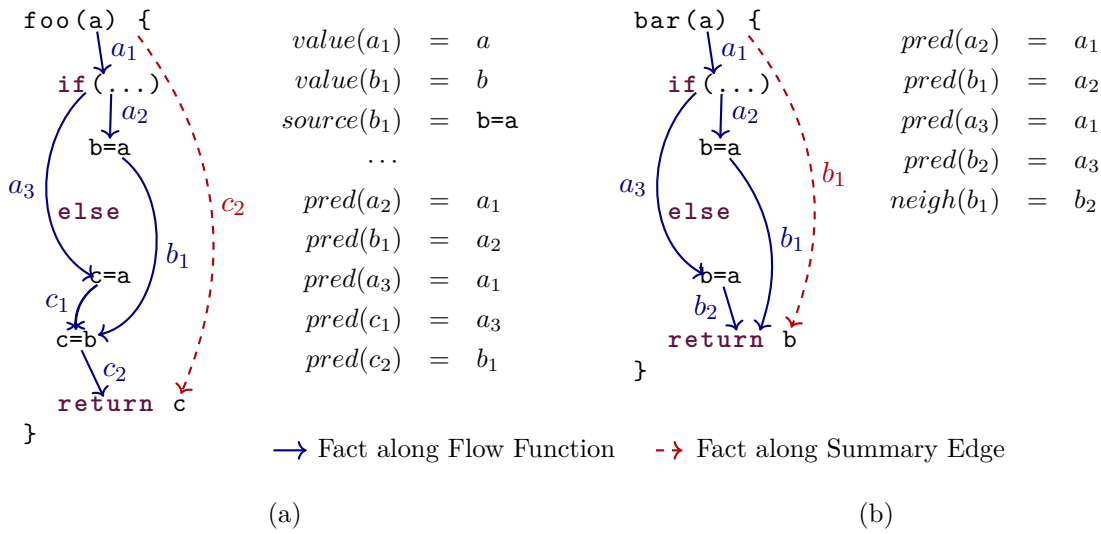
foo(a) {
$a_1$
if(...)
$a_2$
b=a
$a_3$
else
$c_2$
$b_1$
c=a
$c_1$
c=b
$c_2$
return c
}

$value(a_1) = a$
$value(b_1) = b$
$source(b_1) =$ b=a
...
$pred(a_2) = a_1$
$pred(b_1) = a_2$
$pred(a_3) = a_1$
$pred(c_1) = a_3$
$pred(c_2) = b_1$

bar(a) {
$a_1$
if(...)
$a_2$
b=a
$b_1$
$a_3$
else
$b_1$
b=a
$b_2$
return b
}

$pred(a_2) = a_1$
$pred(b_1) = a_2$
$pred(a_3) = a_1$
$pred(b_2) = a_3$
$neigh(b_1) = b_2$

Fact along Flow Function
Fact along Summary Edge

(a)
(b)